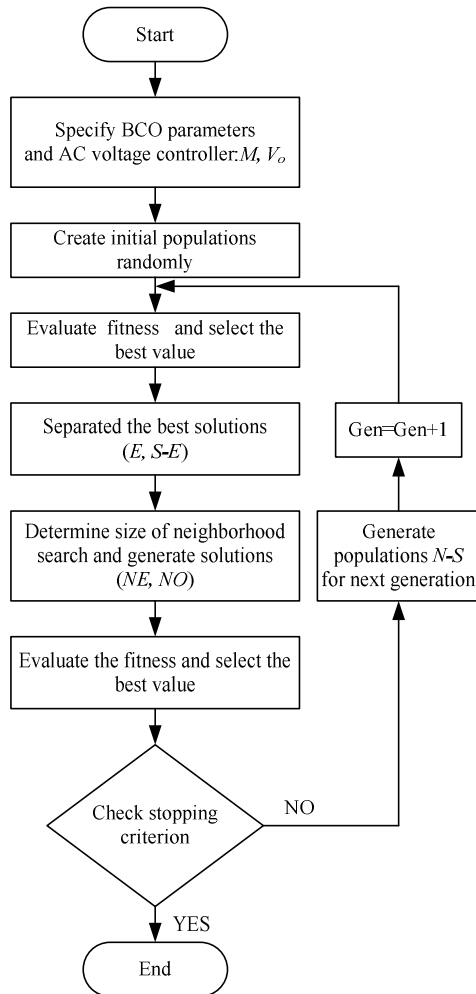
Start

Specify BCO parameters and AC voltage controller:$M$, $V_o$

Create initial populations randomly

Evaluate fitness and select the best value

Separated the best solutions ($E$, $S$-$E$)

Determine size of neighborhood search and generate solutions ($NE$, $NO$)

Evaluate the fitness and select the best value

Check stopping criterion

NO

Generate populations $N$-$S$ for next generation

Gen=Gen+1

YES

End